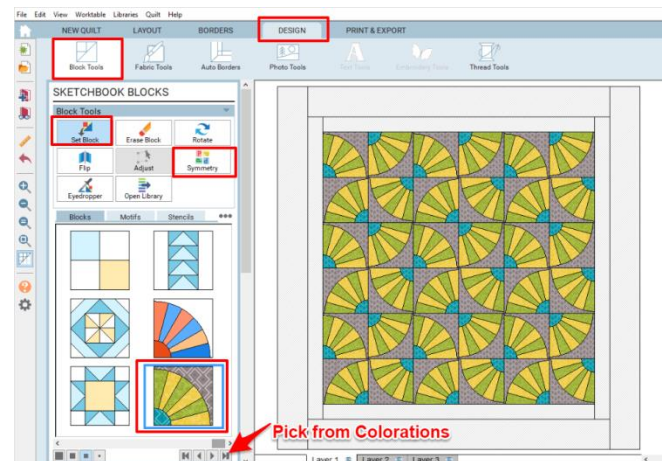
File Edit View Worktable Libraries Quilt Help

NEW QUILT LAYOUT BORDERS DESIGN PRINT & EXPORT

Block Tools Fabric Tools Auto Borders Photo Tools Text Tools Embroidery Tools Thread Tools

SKETCHBOOK BLOCKS

Block Tools

Set Block Erase Block Rotate

Flip Adjust Symmetry

Eyedropper Open Library

Blocks Motifs Stencils •••

Pick from Colorations

Layer 1 Layer 2 Layer 3